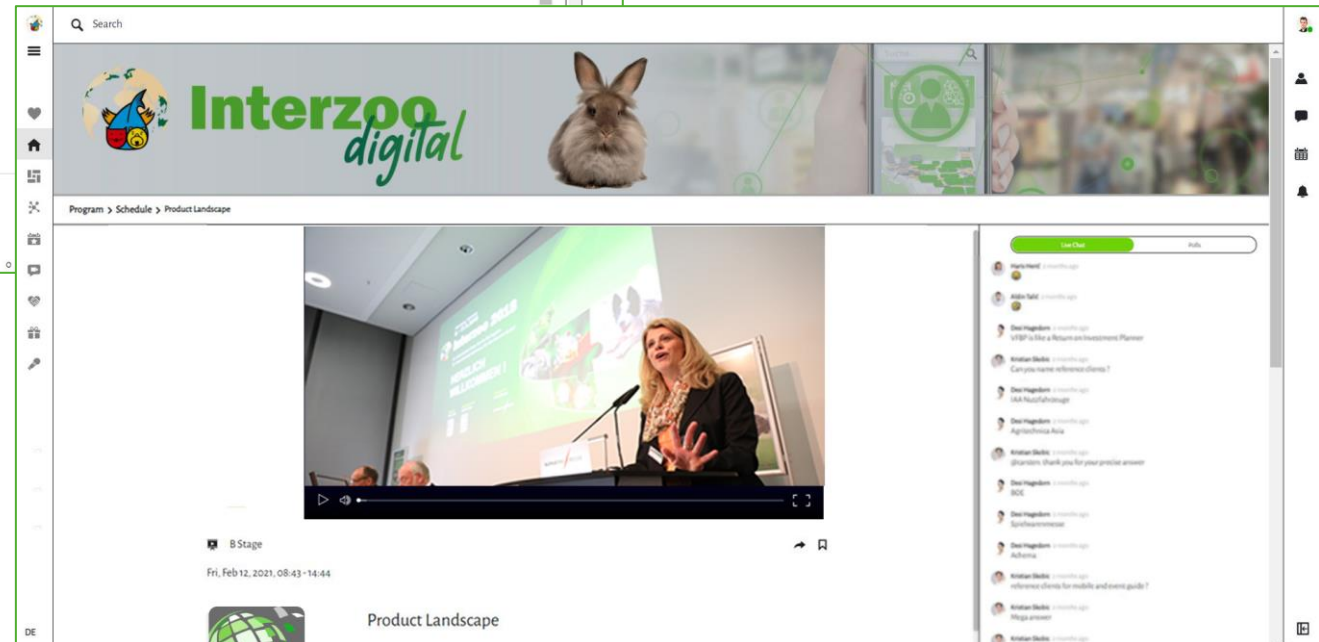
Search

Interzoo digital

Program > Schedule > Product Landscape

Live Chat

Ads

Haris Hertl

Aldin Salić

Desi Hagedorn
VFBP is like a Return on Investment Planner

Kristian Skobic
Can you name reference clients?

Desi Hagedorn
IAA Nutzfahrzeuge

Desi Hagedorn
Agritechnica Asia

Kristian Skobic
@tanzem: thank you for your precise answer

Desi Hagedorn
BOE

Desi Hagedorn
Spielwarenmesse

Desi Hagedorn
Achema

Kristian Skobic
reference clients for mobile and event guide?

Kristian Skobic
Mega answer

Kristian Skobic

B Stage

Fri, Feb 12, 2021, 08:43 - 14:44

Product Landscape

DE